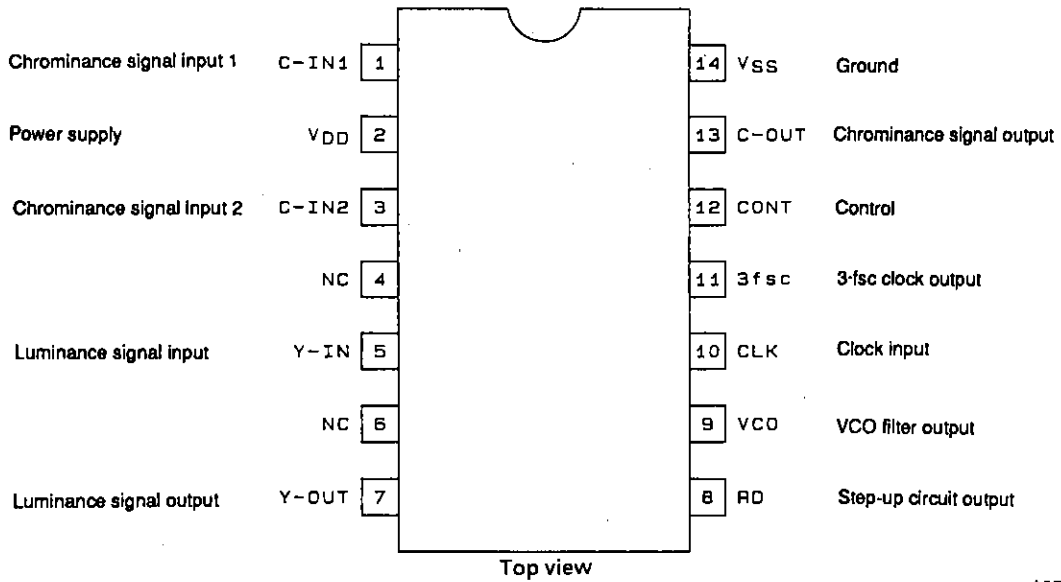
Chrominance signal input 1 C−IN1 1
Power supply $V_{DD}$ 2
Chrominance signal input 2 C−IN2 3
NC 4
Luminance signal input Y−IN 5
NC 6
Luminance signal output Y−OUT 7

14 $V_{SS}$ Ground
13 C−OUT Chrominance signal output
12 CONT Control
11 3fsc 3-fsc clock output
10 CLK Clock input
9 VCO VCO filter output
8 RD Step-up circuit output

Top view